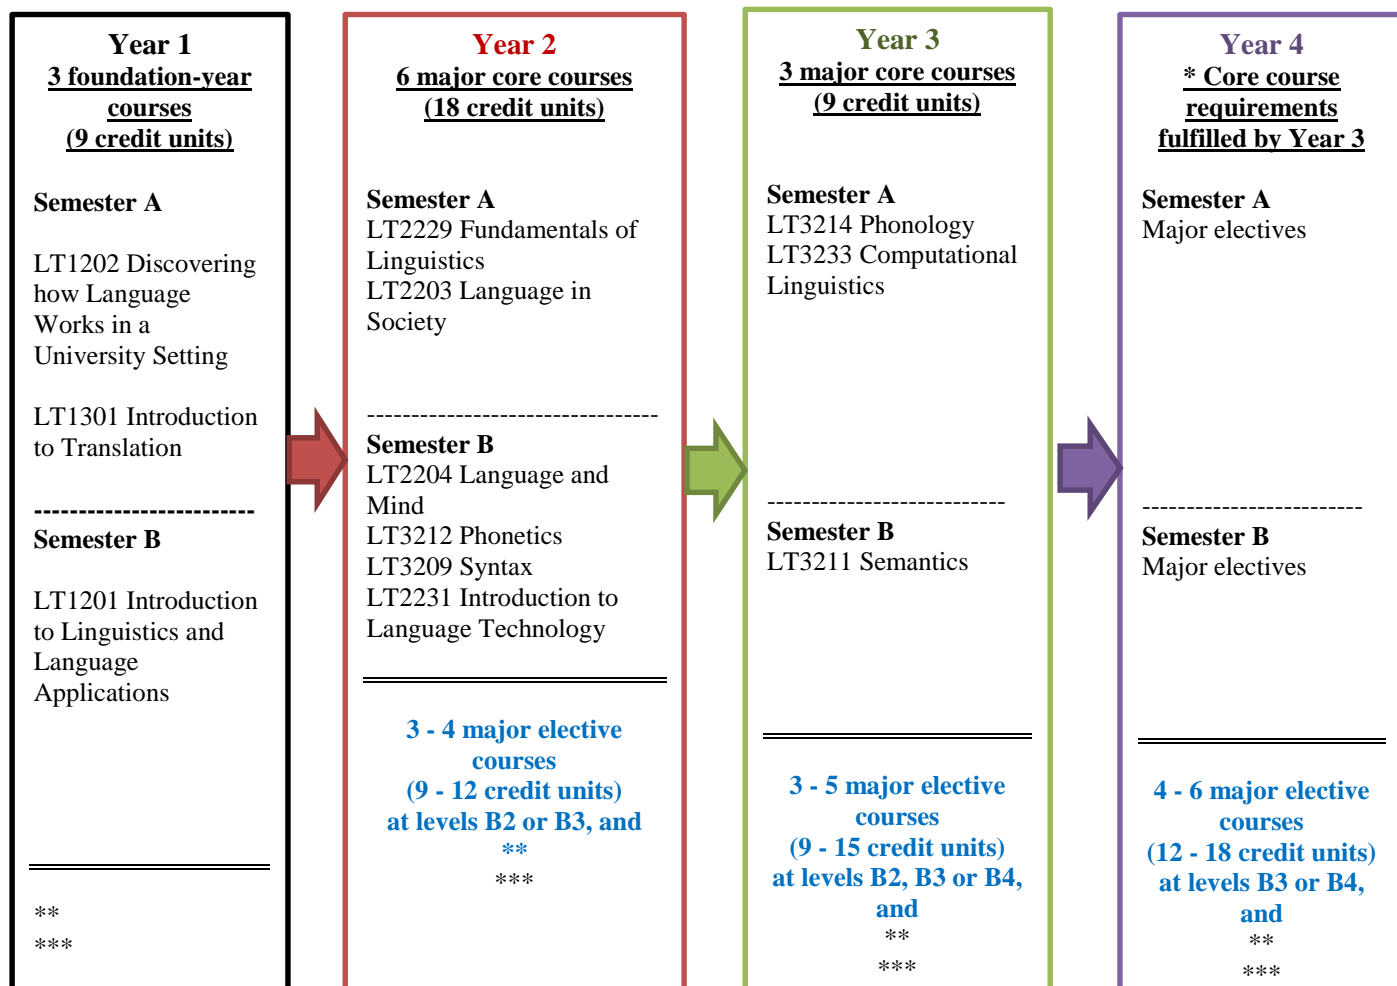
Year 1
3 foundation-year courses
(9 credit units)

Semester A

LT1202 Discovering how Language Works in a University Setting

LT1301 Introduction to Translation

Semester B

LT1201 Introduction to Linguistics and Language Applications

**
***

Year 2
6 major core courses
(18 credit units)

Semester A
LT2229 Fundamentals of Linguistics
LT2203 Language in Society

Semester B
LT2204 Language and Mind
LT3212 Phonetics
LT3209 Syntax
LT2231 Introduction to Language Technology

3 - 4 major elective courses
(9 - 12 credit units)
at levels B2 or B3, and
**
***

Year 3
3 major core courses
(9 credit units)

Semester A
LT3214 Phonology
LT3233 Computational Linguistics

Semester B
LT3211 Semantics

3 - 5 major elective courses
(9 - 15 credit units)
at levels B2, B3 or B4, and
**
***

Year 4
* Core course requirements fulfilled by Year 3

Semester A
Major electives

Semester B
Major electives

4 - 6 major elective courses
(12 - 18 credit units)
at levels B3 or B4, and
**
***